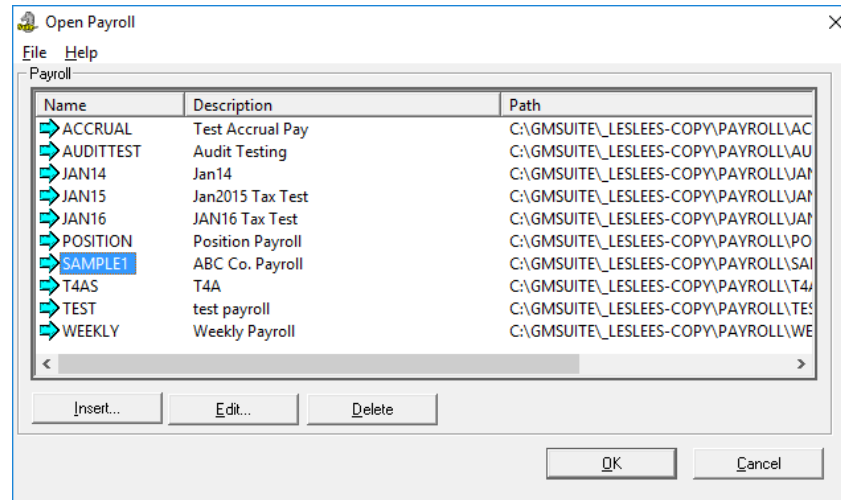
Open Payroll

File Help

Payroll

| Name | Description | Path |
|---|---|---|
| ACCRUAL | Test Accrual Pay | C:\GMSUITE\_LESLEES-COPY\PAYROLL\AC |
| AUDITTEST | Audit Testing | C:\GMSUITE\_LESLEES-COPY\PAYROLL\AU |
| JAN14 | Jan14 | C:\GMSUITE\_LESLEES-COPY\PAYROLL\JAN |
| JAN15 | Jan2015 Tax Test | C:\GMSUITE\_LESLEES-COPY\PAYROLL\JAN |
| JAN16 | JAN16 Tax Test | C:\GMSUITE\_LESLEES-COPY\PAYROLL\JAN |
| POSITION | Position Payroll | C:\GMSUITE\_LESLEES-COPY\PAYROLL\PO |
| SAMPLE1 | ABC Co. Payroll | C:\GMSUITE\_LESLEES-COPY\PAYROLL\SAI |
| T4AS | T4A | C:\GMSUITE\_LESLEES-COPY\PAYROLL\T4/ |
| TEST | test payroll | C:\GMSUITE\_LESLEES-COPY\PAYROLL\TES |
| WEEKLY | Weekly Payroll | C:\GMSUITE\_LESLEES-COPY\PAYROLL\WE |

Insert... Edit... Delete

OK Cancel